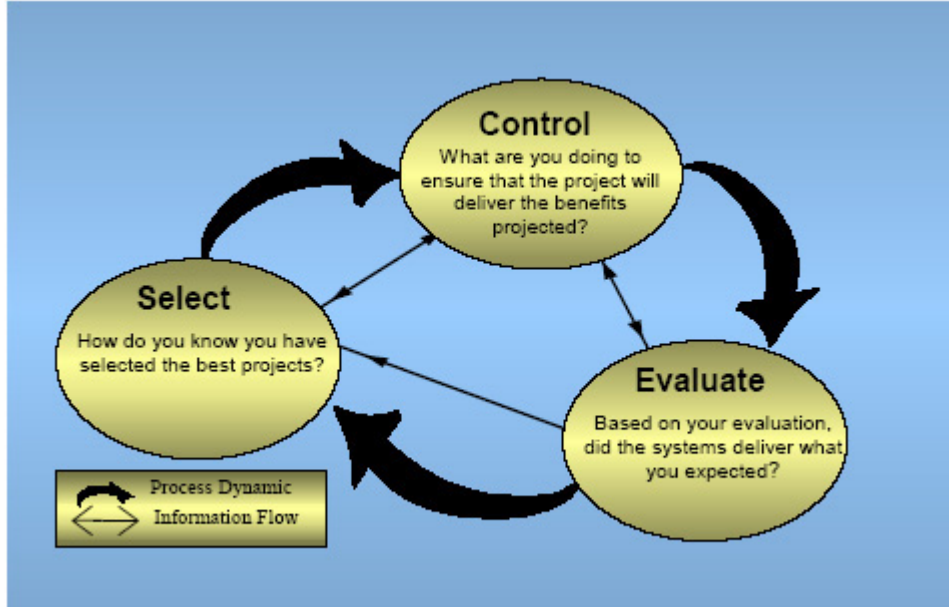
Control
What are you doing to ensure that the project will deliver the benefits projected?

Select
How do you know you have selected the best projects?

Evaluate
Based on your evaluation, did the systems deliver what you expected?

Process Dynamic
Information Flow